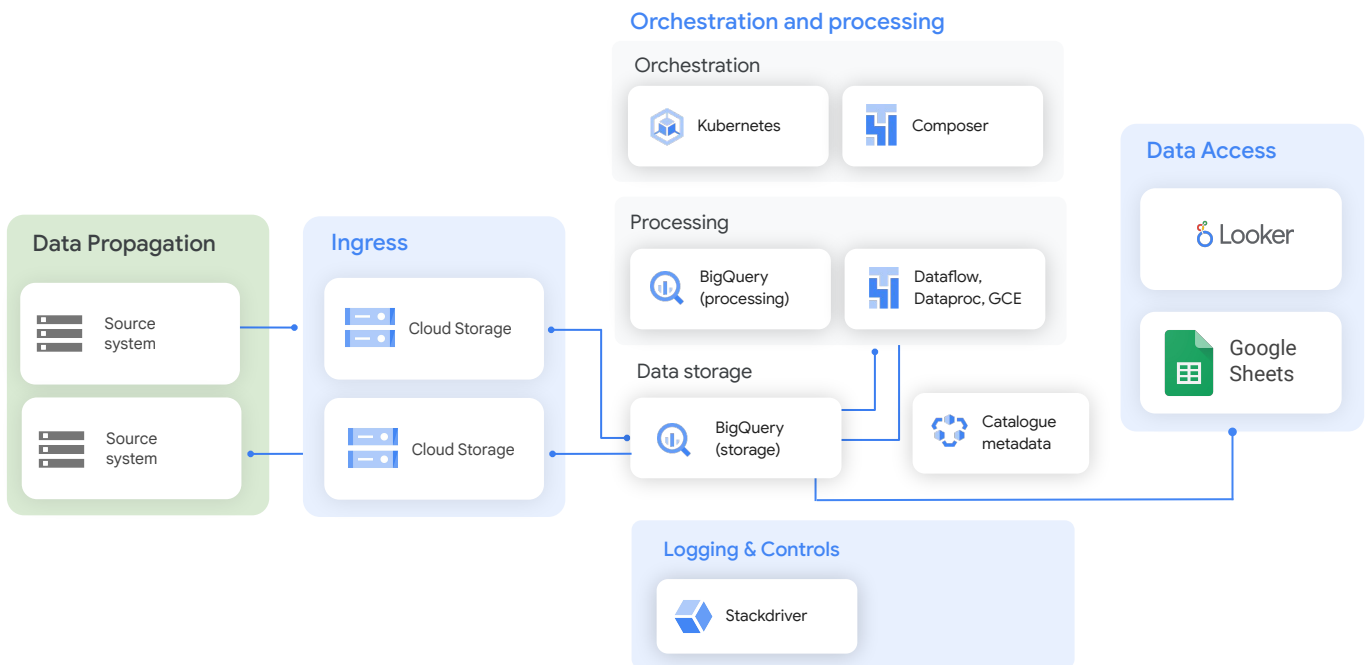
Orchestration and processing

Orchestration

Kubernetes

Composer

Data Access

Looker

Google Sheets

Processing

BigQuery (processing)

Dataflow, Dataproc, GCE

Data Propagation

Source system

Source system

Ingress

Cloud Storage

Cloud Storage

Data storage

BigQuery (storage)

Catalogue metadata

Logging & Controls

Stackdriver